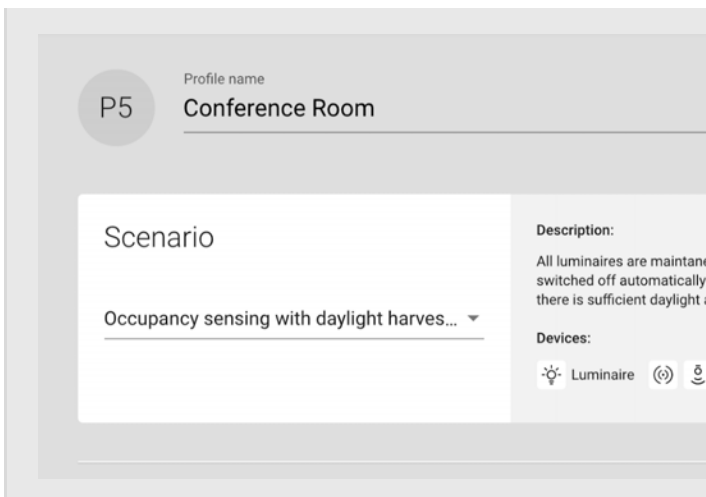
P5

Profile name
Conference Room

Scenario

Occupancy sensing with daylight harves...

Description:

All luminaires are maintan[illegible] switched off automatically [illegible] there is sufficient daylight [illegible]

Devices:

Luminaire